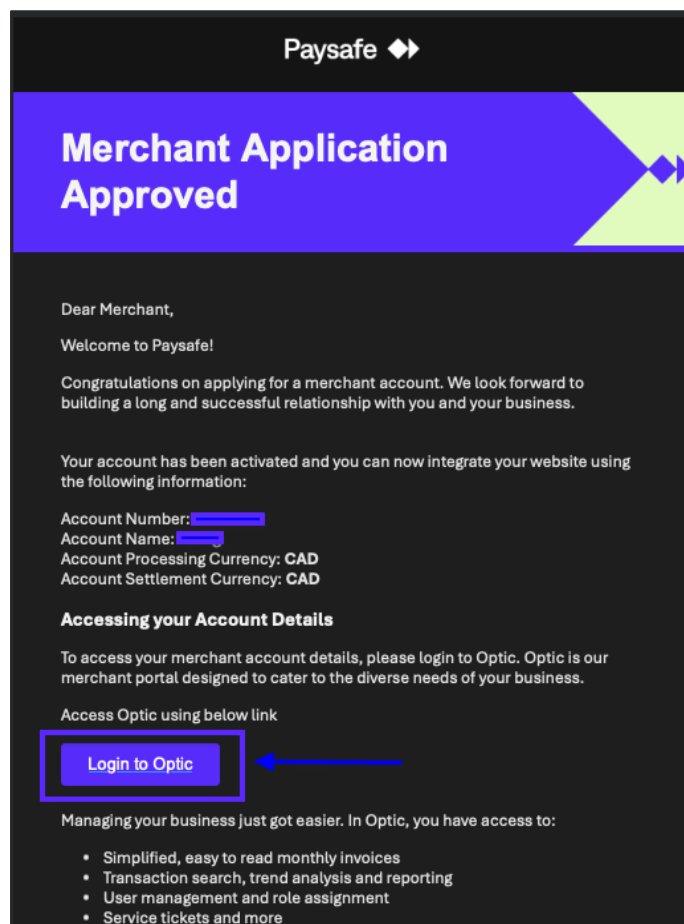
Paysafe

Merchant Application Approved

Dear Merchant,

Welcome to Paysafe!

Congratulations on applying for a merchant account. We look forward to building a long and successful relationship with you and your business.

Your account has been activated and you can now integrate your website using the following information:

Account Number: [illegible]
Account Name: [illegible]
Account Processing Currency: **CAD**
Account Settlement Currency: **CAD**

**Accessing your Account Details**

To access your merchant account details, please login to Optic. Optic is our merchant portal designed to cater to the diverse needs of your business.

Access Optic using below link

Login to Optic

Managing your business just got easier. In Optic, you have access to:

- Simplified, easy to read monthly invoices
- Transaction search, trend analysis and reporting
- User management and role assignment
- Service tickets and more